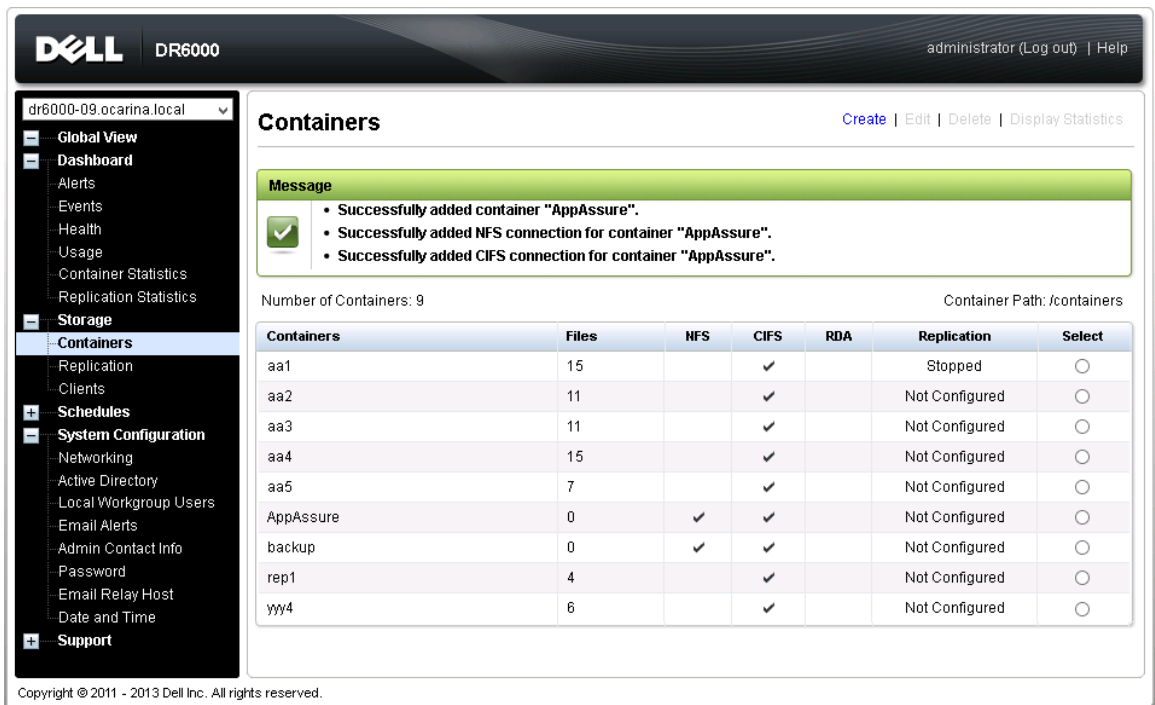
DELL DR6000

administrator (Log out) | Help

dr6000-09.ocarina.local

Global View
Dashboard
Alerts
Events
Health
Usage
Container Statistics
Replication Statistics
Storage
Containers
Replication
Clients
Schedules
System Configuration
Networking
Active Directory
Local Workgroup Users
Email Alerts
Admin Contact Info
Password
Email Relay Host
Date and Time
Support

Containers

Create | Edit | Delete | Display Statistics

Message

• Successfully added container "AppAssure".
• Successfully added NFS connection for container "AppAssure".
• Successfully added CIFS connection for container "AppAssure".

Number of Containers: 9

Container Path: /containers

| Containers | Files | NFS | CIFS | RDA | Replication | Select |
|---|---|---|---|---|---|---|
| aa1 | 15 | | ✓ | | Stopped | ○ |
| aa2 | 11 | | ✓ | | Not Configured | ○ |
| aa3 | 11 | | ✓ | | Not Configured | ○ |
| aa4 | 15 | | ✓ | | Not Configured | ○ |
| aa5 | 7 | | ✓ | | Not Configured | ○ |
| AppAssure | 0 | ✓ | ✓ | | Not Configured | ○ |
| backup | 0 | ✓ | ✓ | | Not Configured | ○ |
| rep1 | 4 | | ✓ | | Not Configured | ○ |
| yyy4 | 6 | | ✓ | | Not Configured | ○ |

Copyright © 2011 - 2013 Dell Inc. All rights reserved.